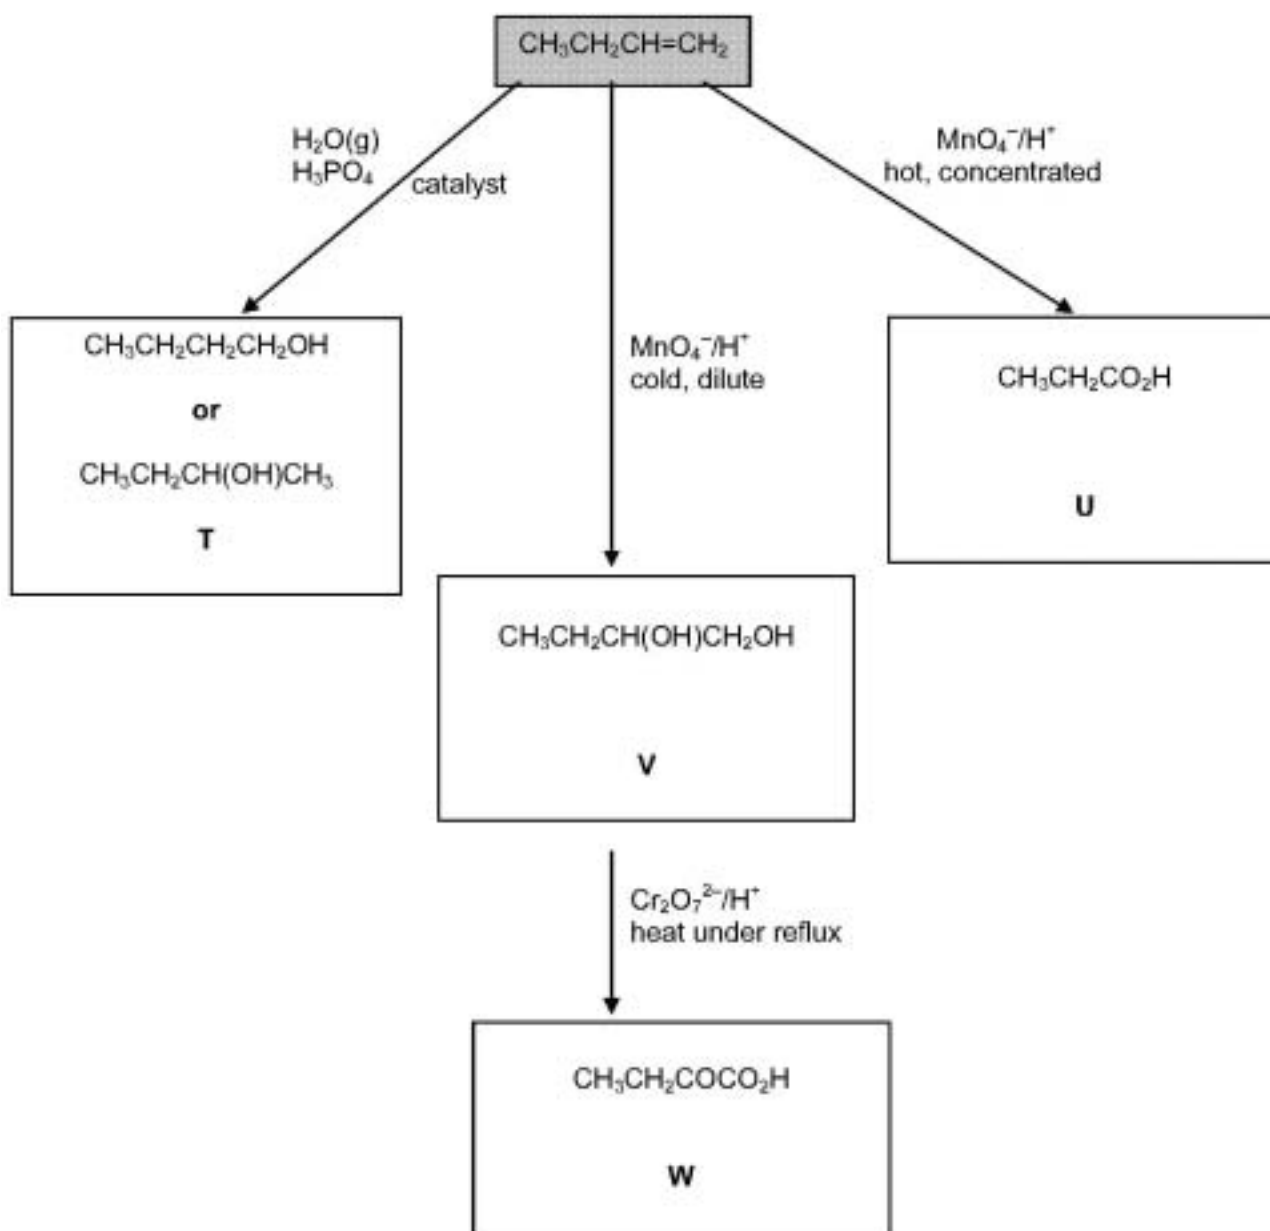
$CH_3CH_2CH=CH_2$

$H_2O(g)$
$H_3PO_4$ catalyst

$MnO_4^-/H^+$
hot, concentrated

$CH_3CH_2CH_2CH_2OH$

**or**

$CH_3CH_2CH(OH)CH_3$

**T**

$MnO_4^-/H^+$
cold, dilute

$CH_3CH_2CO_2H$

**U**

$CH_3CH_2CH(OH)CH_2OH$

**V**

$Cr_2O_7^{2-}/H^+$
heat under reflux

$CH_3CH_2COCO_2H$

**W**